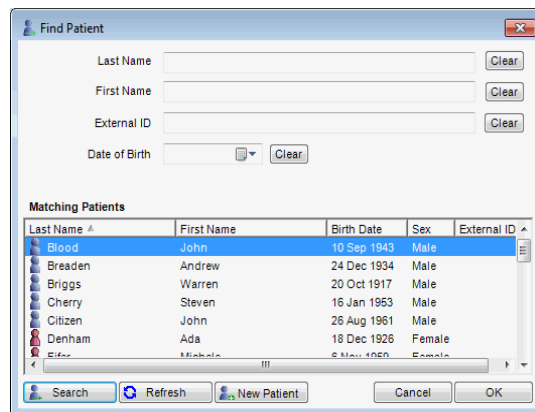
Find Patient

Last Name Clear

First Name Clear

External ID Clear

Date of Birth Clear

Matching Patients

| Last Name | First Name | Birth Date | Sex | External ID |
|---|---|---|---|---|
| Blood | John | 10 Sep 1943 | Male | |
| Breaden | Andrew | 24 Dec 1934 | Male | |
| Briggs | Warren | 20 Oct 1917 | Male | |
| Cherry | Steven | 16 Jan 1953 | Male | |
| Citizen | John | 26 Aug 1961 | Male | |
| Denham | Ada | 18 Dec 1926 | Female | |
| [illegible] | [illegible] | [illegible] | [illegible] | |

Search Refresh New Patient Cancel OK